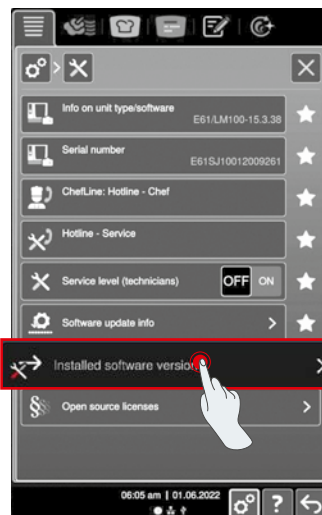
Info on unit type/software
E61/LM100-15.3.38

Serial number
E61SJ10012009261

ChefLine: Hotline - Chef

Hotline - Service

Service level (technicians)
OFF ON

Software update info

Installed software version

Open source licenses

06:05 am | 01.06.2022

?